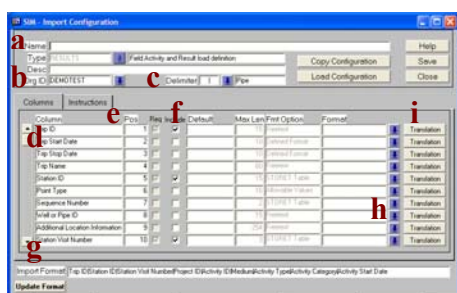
SIM - Import Configuration

a Name
Type RESULTS Field Activity and Result load definition
Desc
b Org ID DEMOTEST c Delimiter | Pipe

Help
Save
Close
Copy Configuration
Load Configuration

Columns Instructions

| Column | e Pos | Req | f Key | Default | Max Len | Fmt Option | Format | i |
|---|---|---|---|---|---|---|---|---|
| d Trip ID | 1 | | ✓ | | 15 | Freetext | | Translation |
| Trip Start Date | 2 | | | | 10 | Defined Format | | Translation |
| Trip Stop Date | 3 | | | | 10 | Defined Format | | Translation |
| Trip Name | 4 | | | | 60 | Freetext | | Translation |
| Station ID | 5 | | ✓ | | 15 | STORET Table | | Translation |
| Point Type | 6 | | | | 15 | Allowable Values | | Translation |
| Sequence Number | 7 | | | | 3 | STORET Table | | h Translation |
| Well or Pipe ID | 8 | | | | 15 | Freetext | | Translation |
| Additional Location Information | 9 | | | | 254 | Freetext | | Translation |
| g Station Visit Number | 10 | | ✓ | | 3 | STORET Table | | Translation |

Import Format Trip ID|Station ID|Station Visit Number|Project ID|Activity ID|Activity Medium|Activity Type|Activity Category|Activity Start Date
Update Format